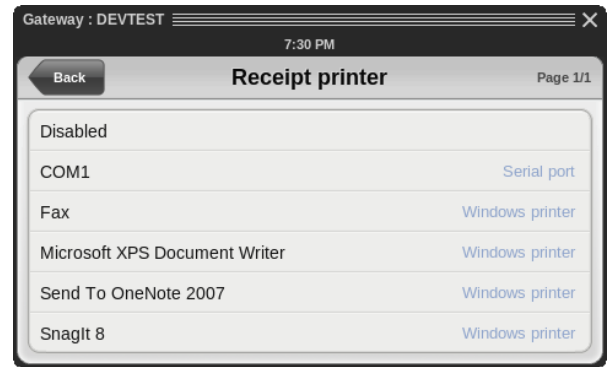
Gateway : DEVTEST

7:30 PM

Back

Receipt printer

Page 1/1

Disabled

COM1 Serial port

Fax Windows printer

Microsoft XPS Document Writer Windows printer

Send To OneNote 2007 Windows printer

SnagIt 8 Windows printer